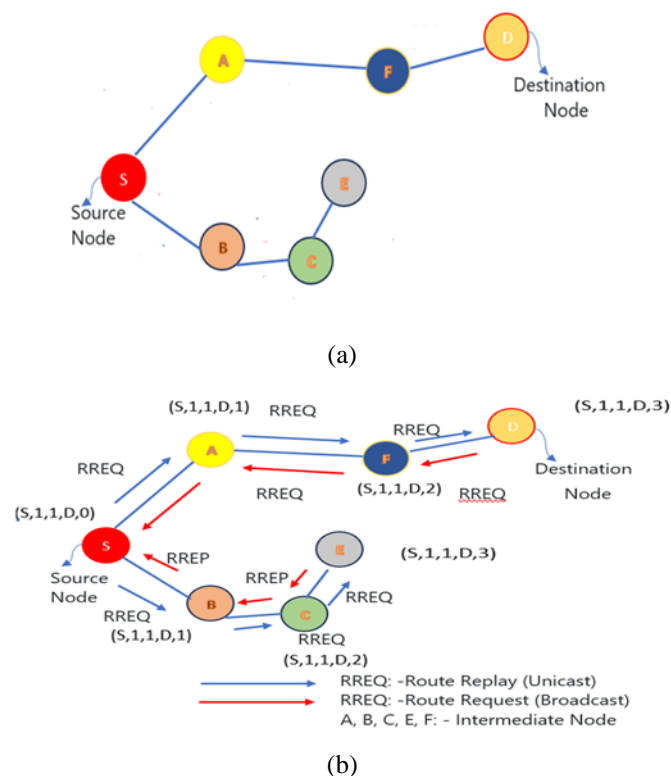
A

F

D

Destination Node

S

Source Node

E

B

C

(a)

(S,1,1,D,1)

RREQ

RREQ

D

(S,1,1,D,3)

RREQ

A

F

Destination Node

RREQ

(S,1,1,D,2)

RREQ

(S,1,1,D,0)

S

RREP

E

(S,1,1,D,3)

Source Node

RREP

B

C

RREQ

RREQ

(S,1,1,D,1)

RREQ

(S,1,1,D,2)

RREQ: -Route Replay (Unicast)

RREQ: -Route Request (Broadcast)

A, B, C, E, F: - Intermediate Node

(b)